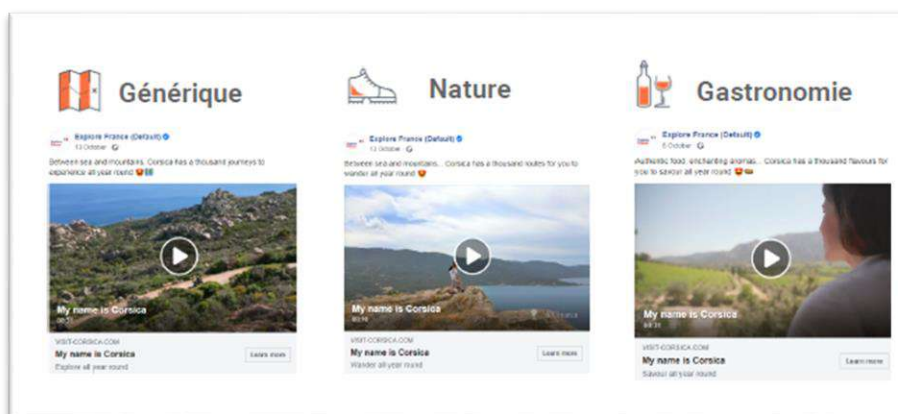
Générique

Explore France (Default)
13 October

Between sea and mountains, Corsica has a thousand journeys to experience all year round

My name is Corsica

VISIT-CORSICA.COM
My name is Corsica
Explore all year round
Learn more

Nature

Explore France (Default)
13 October

Between sea and mountains... Corsica has a thousand routes for you to wander all year round

My name is Corsica

VISIT-CORSICA.COM
My name is Corsica
Wander all year round
Learn more

Gastronomie

Explore France (Default)
6 October

Authentic food, enchanting aromas... Corsica has a thousand flavours for you to savour all year round

My name is Corsica

VISIT-CORSICA.COM
My name is Corsica
Savour all year round
Learn more